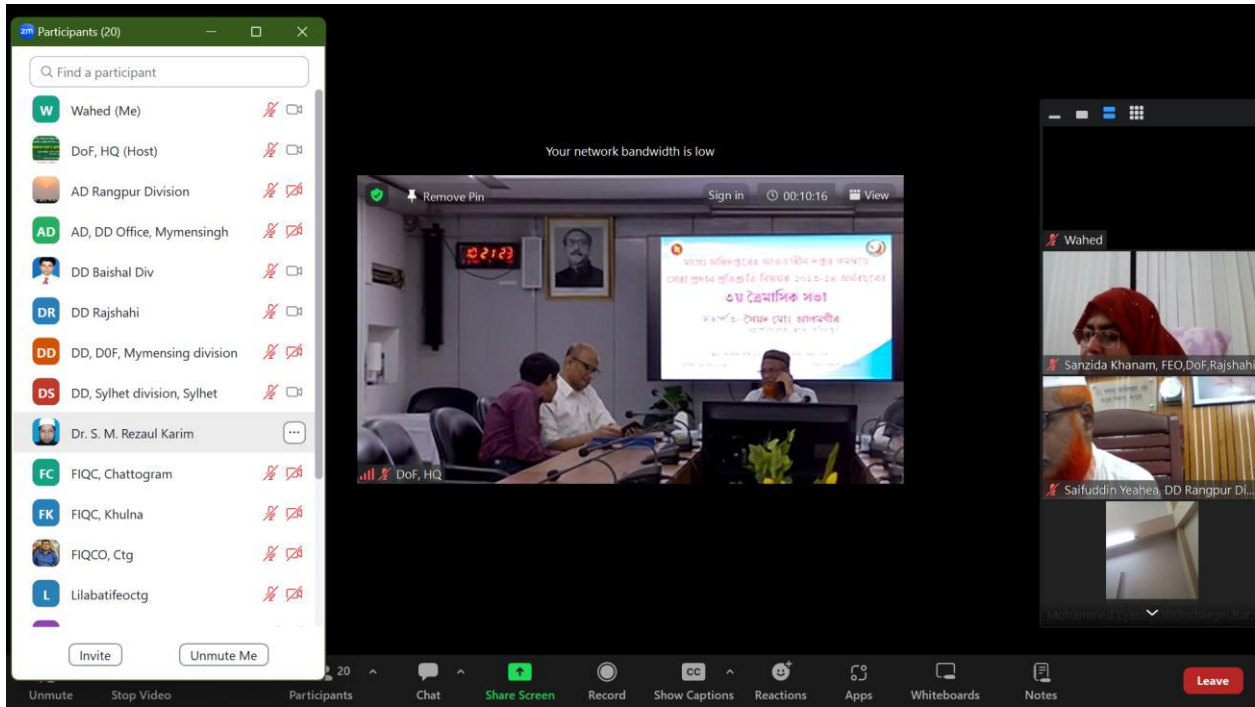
zm Participants (20)

Find a participant

W Wahed (Me)

DoF, HQ (Host)

AD Rangpur Division

AD AD, DD Office, Mymensingh

DD Baishal Div

DR DD Rajshahi

DD DD, D0F, Mymensing division

DS DD, Sylhet division, Sylhet

Dr. S. M. Rezaul Karim

FC FIQC, Chattogram

FK FIQC, Khulna

FIQCO, Ctg

L Lilabatifeoctg

Invite

Unmute Me

Your network bandwidth is low

Remove Pin

Sign in

00:10:16

View

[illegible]

৩য় ত্রৈমাসিক সভা

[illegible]

DoF, HQ

Wahed

Sanzida Khanam, FEO,DoF,Rajshahi

Saifuddin Yeahea, DD Rangpur Di...

Mohammed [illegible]

Unmute

Stop Video

20

Participants

Chat

Share Screen

Record

CC

Show Captions

Reactions

Apps

Whiteboards

Notes

Leave